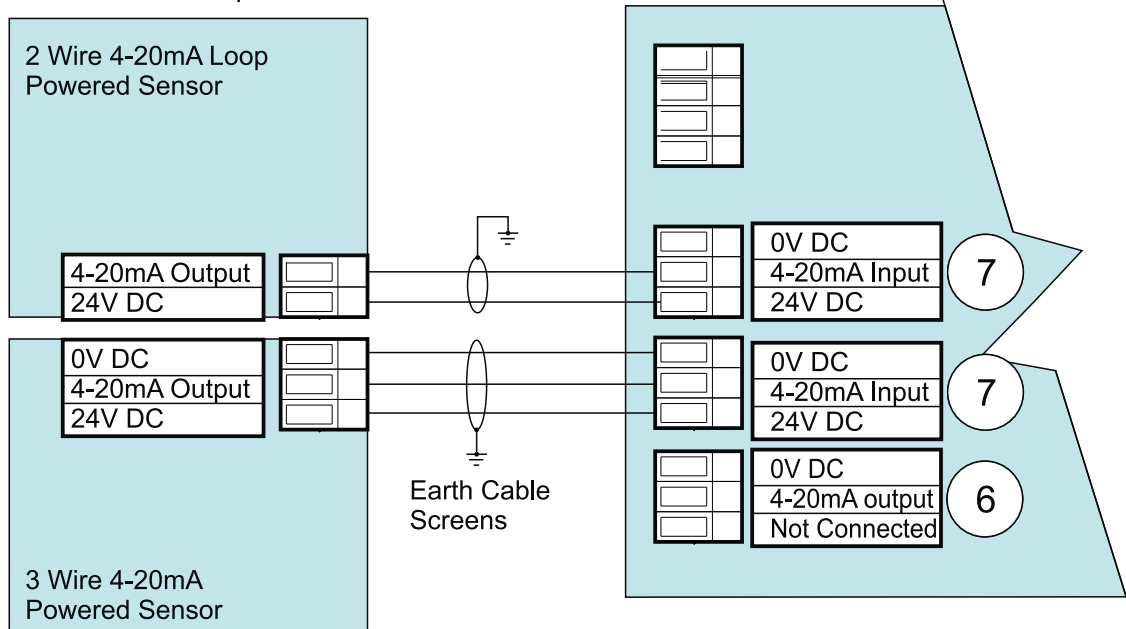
2 Wire 4-20mA Loop Powered Sensor

4-20mA Output
24V DC

0V DC
4-20mA Output
24V DC

3 Wire 4-20mA Powered Sensor

Earth Cable Screens

0V DC
4-20mA Input
24V DC
7

0V DC
4-20mA Input
24V DC
7

0V DC
4-20mA output
Not Connected
6